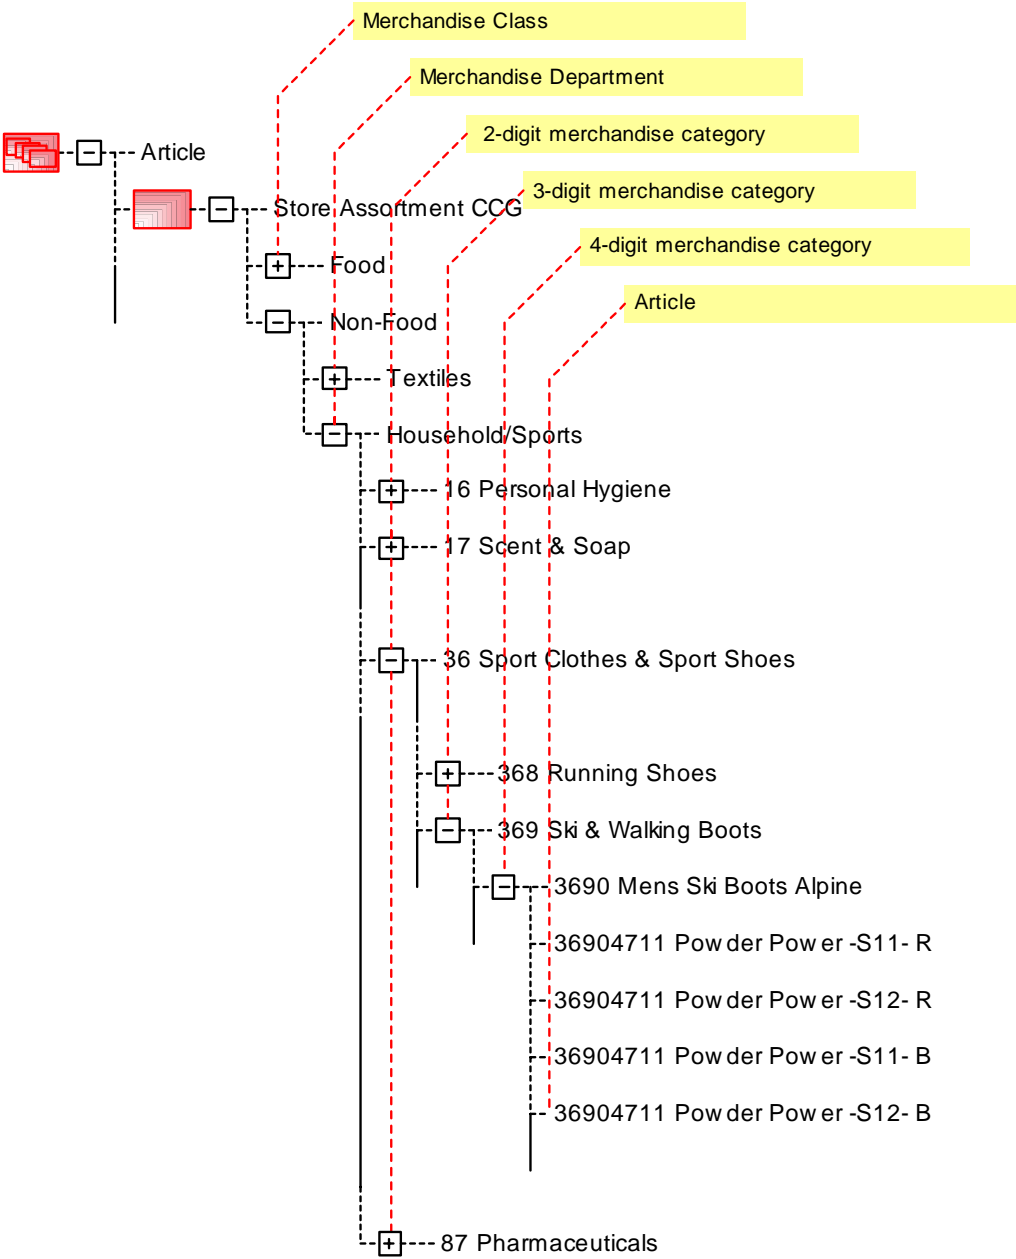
Merchandise Class

Merchandise Department

2-digit merchandise category

3-digit merchandise category

4-digit merchandise category

Article

Article

Store Assortment CCG

Food

Non-Food

Textiles

Household/Sports

16 Personal Hygiene

17 Scent & Soap

36 Sport Clothes & Sport Shoes

368 Running Shoes

369 Ski & Walking Boots

3690 Mens Ski Boots Alpine

36904711 Pow der Pow er -S11- R

36904711 Pow der Pow er -S12- R

36904711 Pow der Pow er -S11- B

36904711 Pow der Pow er -S12- B

87 Pharmaceuticals